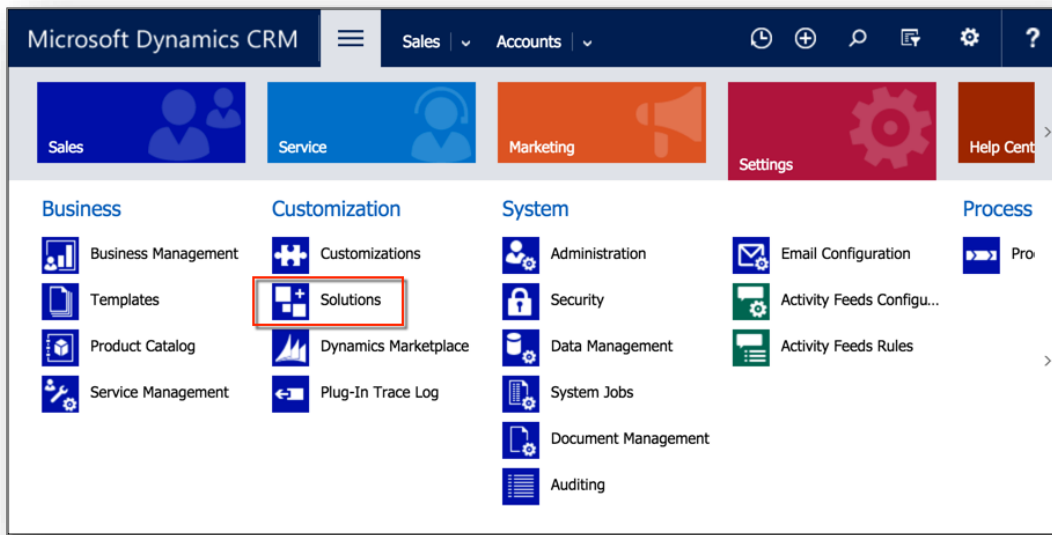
Microsoft Dynamics CRM

Sales | Accounts |

?

Sales

Service

Marketing

Settings

Help Cent

Business

Business Management

Templates

Product Catalog

Service Management

Customization

Customizations

Solutions

Dynamics Marketplace

Plug-In Trace Log

System

Administration

Security

Data Management

System Jobs

Document Management

Auditing

Email Configuration

Activity Feeds Configu...

Activity Feeds Rules

Process

Pro